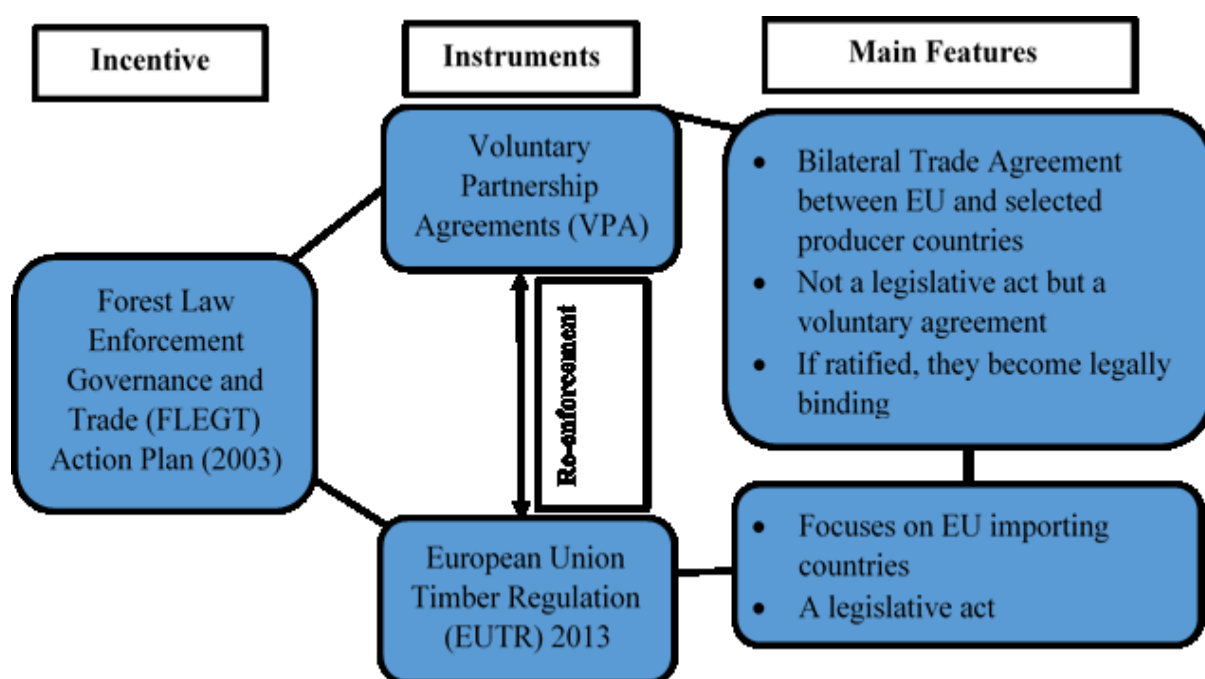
Incentive

Instruments

Main Features

Voluntary Partnership Agreements (VPA)

- Bilateral Trade Agreement between EU and selected producer countries
- Not a legislative act but a voluntary agreement
- If ratified, they become legally binding

Forest Law Enforcement Governance and Trade (FLEGT) Action Plan (2003)

Re-enforcement

European Union Timber Regulation (EUTR) 2013

- Focuses on EU importing countries
- A legislative act